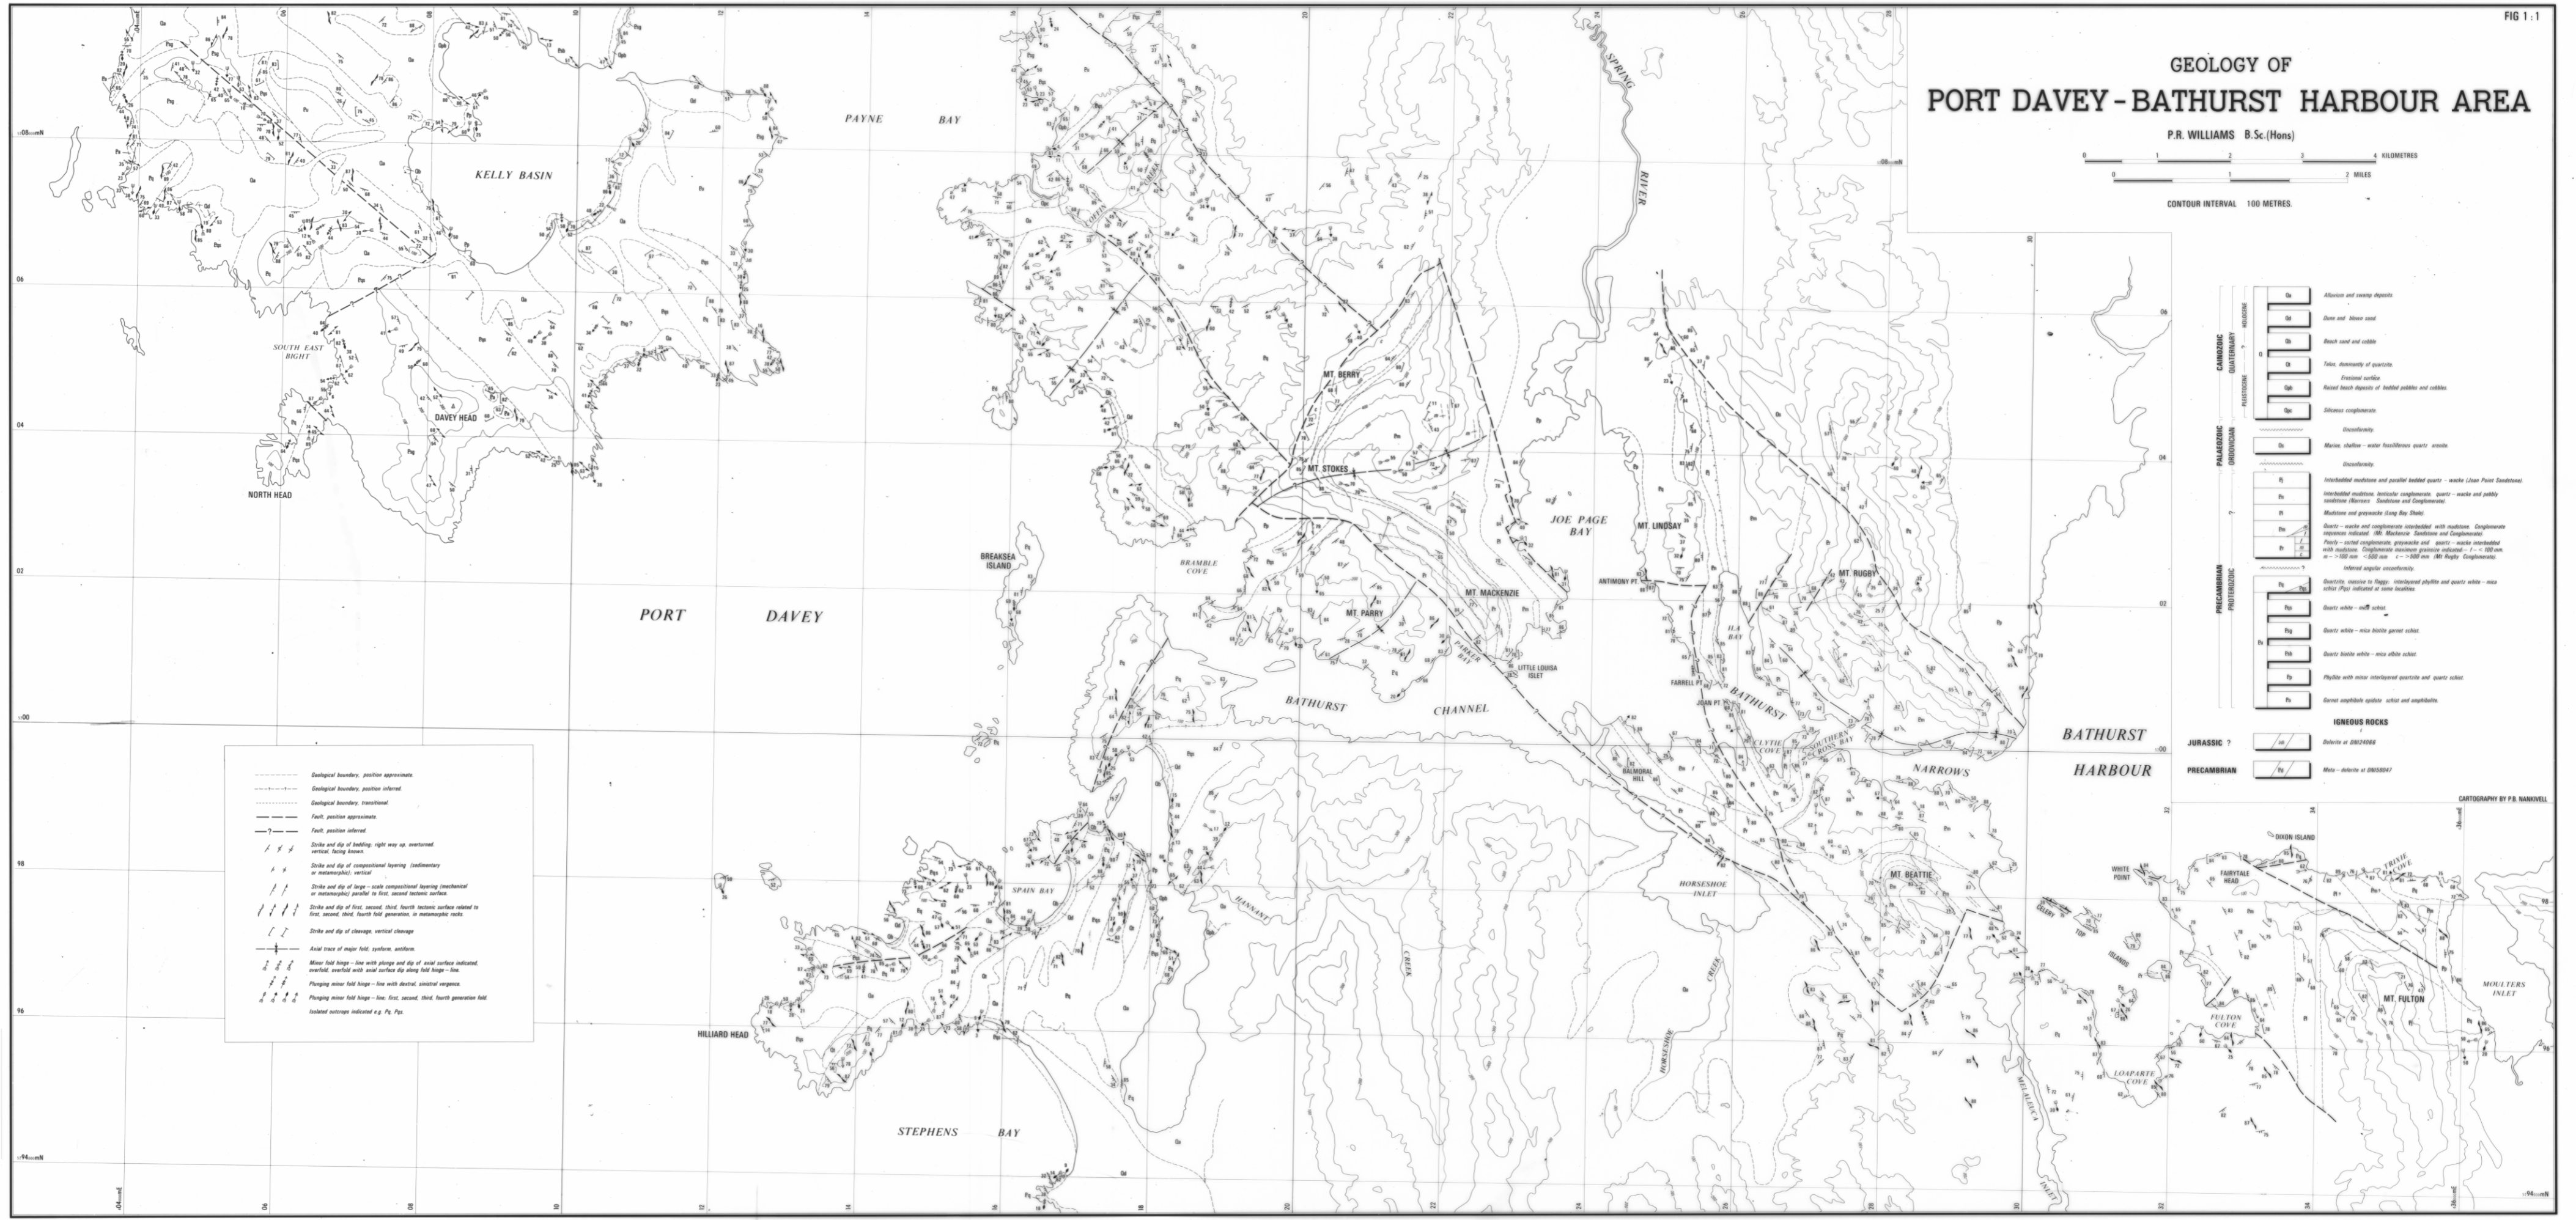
FIG 1:1

GEOLOGY OF
PORT DAVEY - BATHURST HARBOUR AREA

P.R. WILLIAMS B.Sc.(Hons)

0 1 2 3 4 KILOMETRES
0 1 2 MILES

CONTOUR INTERVAL 100 METRES.

| | | | |
|---|---|---|---|
| CAINOZOIC QUATERNARY HOLOCENE | Qa | Alluvium and swamp deposits. |
| | Qd | Dune and blown sand. |
| | Qb | Beach sand and cobble. |
| | Qt | Talus, dominantly of quartzite. |
| PLEISTOCENE | | Erosional surface. |
| | Qpb | Raised beach deposits of bedded pebbles and cobbles. |
| | Qpc | Siliceous conglomerate. |
| | | Unconformity. |
| PALAEOZOIC ORDOVICIAN | Os | Marine, shallow-water fossiliferous quartz arenite. |
| | | Unconformity. |
| | Pj | Interbedded mudstone and parallel bedded quartz-wackes (Joan Point Sandstone). |
| | Pn | Interbedded mudstone, lenticular conglomerate, quartz-wacke and pebbly sandstone (Narrows Sandstone and Conglomerate). |
| | Pl | Mudstone and greywacke (Long Bay Shale). |
| | Pm | Quartz-wacke and conglomerate interbedded with mudstone. Conglomerate sequences indicated. (Mt. Mackenzie Sandstone and Conglomerate). |
| | Pr | Poorly-sorted conglomerate, greywacke and quartz-wacke interbedded with mudstone. Conglomerate maximum grainsize indicated - 1 - <100 mm. m - >100 mm <500 mm c - >500 mm (Mt Rugby Conglomerate). |
| | | Inferred angular unconformity. |
| PRECAMBRIAN PROTEROZOIC | Ps | Quartzite, massive to flaggy; interlayered phyllite and quartz white-mica schist (Pps) indicated at some localities. |
| | Pqs | Quartz white-mica schist. |
| | Pqg | Quartz white-mica biotite garnet schist. |
| | Pbb | Quartz biotite white-mica albite schist. |
| | Pp | Phyllite with minor interlayered quartzite and quartz schist. |
| | Pa | Garnet amphibole epidote schist and amphibolite. |

IGNEOUS ROCKS
JURASSIC ? — Jd — Dolerite at DN124066
PRECAMBRIAN — Pd — Meta-dolerite at DN158047

CARTOGRAPHY BY P.B. NANKIVELL

Geological boundary, position approximate.
Geological boundary, position inferred.
Geological boundary, transitional.
Fault, position approximate.
Fault, position inferred.
Strike and dip of bedding; right way up, overturned, vertical, facing known.
Strike and dip of compositional layering (sedimentary or metamorphic), vertical.
Strike and dip of large-scale compositional layering (mechanical or metamorphic) parallel to first, second tectonic surface.
Strike and dip of first, second, third, fourth tectonic surface related to first, second, third, fourth fold generation, in metamorphic rocks.
Strike and dip of cleavage, vertical cleavage.
Axial trace of major fold, synform, antiform.
Minor fold hinge - line with plunge and dip of axial surface indicated, overfold, overfold with axial surface dip along fold hinge - line.
Plunging minor fold hinge - line with dextral, sinistral vergence.
Plunging minor fold hinge - line; first, second, third, fourth generation fold.
Isolated outcrops indicated e.g. Pq, Pps.

PAYNE BAY
KELLY BASIN
SOUTH EAST BIGHT
DAVEY HEAD
NORTH HEAD
BREAKSEA ISLAND
PORT DAVEY
BRAMBLE COVE
MT. BERRY
MT. STOKES
MT. PARRY
MT. MACKENZIE
PARKER BAY
LITTLE LOUISA ISLET
BATHURST CHANNEL
JOE PAGE BAY
MT. LINDSAY
ANTIMONY PT.
ILA BAY
MT. RUGBY
FARRELL PT.
JOAN PT.
BATHURST NARROWS
CLYTIE COVE
SOUTHERN ROSS BAY
BALMORAL HILL
BATHURST HARBOUR
SPRING RIVER
HORSESHOE INLET
MT. BEATTIE
WHITE POINT
DIXON ISLAND
FAIRYTALE HEAD
TRIXIE COVE
CLERY ISLANDS
MOULTERS INLET
MT. FULTON
FULTON COVE
LOAPARTE COVE
MELALEUCA INLET
HORSESHOE CREEK
HANNANT CREEK
SPAIN BAY
HILLIARD HEAD
STEPHENS BAY
04 06 08 10 12 14 16 18 20 22 24 26 28 30 32 34 36
94 96 98 00 02 04 06 08